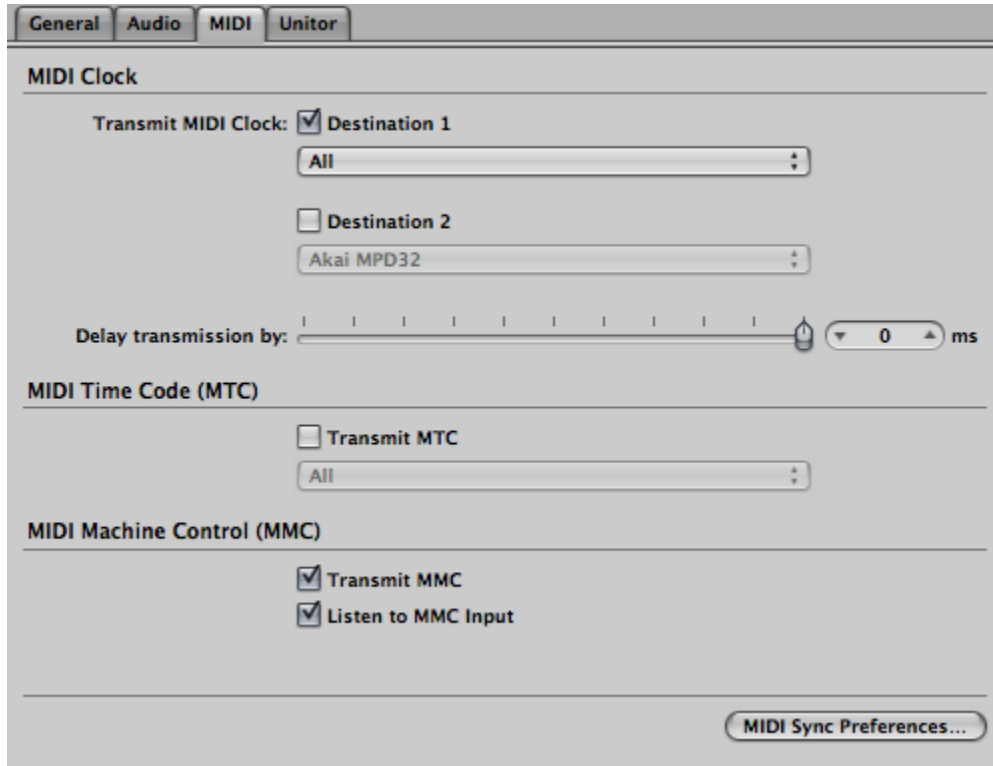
General | Audio | MIDI | Unitor

MIDI Clock

Transmit MIDI Clock: Destination 1

All

Destination 2

Akai MPD32

Delay transmission by: 0 ms

MIDI Time Code (MTC)

Transmit MTC

All

MIDI Machine Control (MMC)

Transmit MMC

Listen to MMC Input

MIDI Sync Preferences...